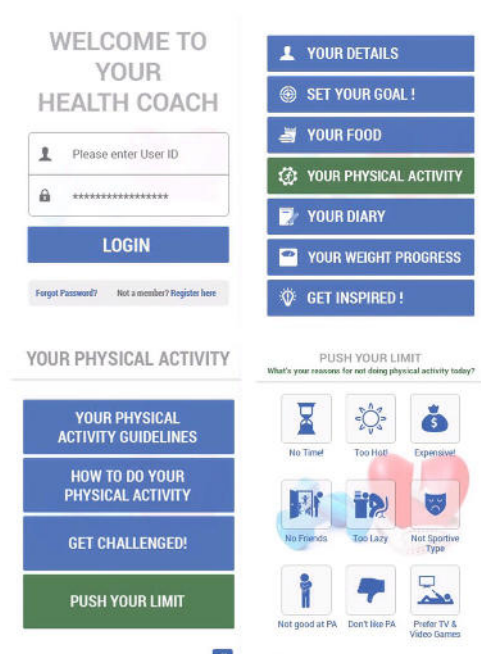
WELCOME TO YOUR HEALTH COACH

Please enter User ID

******************

LOGIN

Forgot Password? Not a member? Register here

YOUR DETAILS

SET YOUR GOAL !

YOUR FOOD

YOUR PHYSICAL ACTIVITY

YOUR DIARY

YOUR WEIGHT PROGRESS

GET INSPIRED !

YOUR PHYSICAL ACTIVITY

YOUR PHYSICAL ACTIVITY GUIDELINES

HOW TO DO YOUR PHYSICAL ACTIVITY

GET CHALLENGED!

PUSH YOUR LIMIT

PUSH YOUR LIMIT

What's your reasons for not doing physical activity today?

| No Time! | Too Hot! | Expensive! |
|---|---|---|
| No Friends | Too Lazy | Not Sportive Type |
| Not good at PA | Don't like PA | Prefer TV & Video Games |